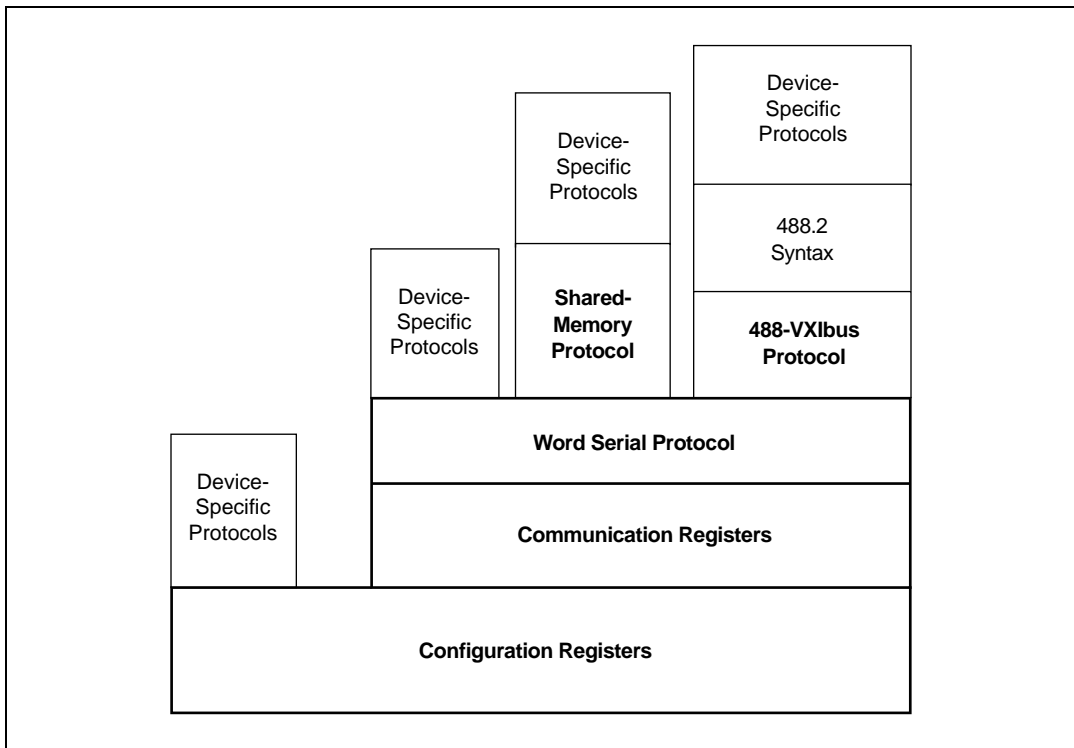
Device-Specific Protocols

Device-Specific Protocols

488.2 Syntax

Device-Specific Protocols

Shared-Memory Protocol

488-VXIbus Protocol

Word Serial Protocol

Device-Specific Protocols

Communication Registers

Configuration Registers